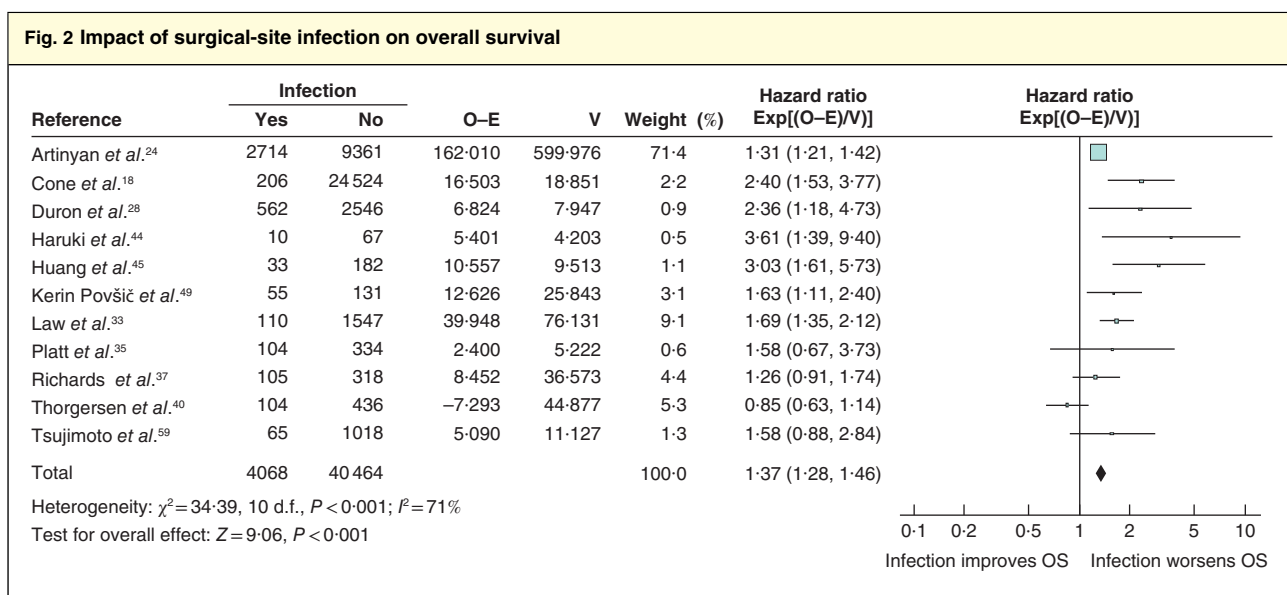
**Fig. 2 Impact of surgical-site infection on overall survival**

| Reference | Infection Yes | Infection No | O–E | V | Weight (%) | Hazard ratio Exp[(O–E)/V)] |
|---|---|---|---|---|---|---|
| Artinyan *et al*.$^{24}$ | 2714 | 9361 | 162·010 | 599·976 | 71·4 | 1·31 (1·21, 1·42) |
| Cone *et al*.$^{18}$ | 206 | 24 524 | 16·503 | 18·851 | 2·2 | 2·40 (1·53, 3·77) |
| Duron *et al*.$^{28}$ | 562 | 2546 | 6·824 | 7·947 | 0·9 | 2·36 (1·18, 4·73) |
| Haruki *et al*.$^{44}$ | 10 | 67 | 5·401 | 4·203 | 0·5 | 3·61 (1·39, 9·40) |
| Huang *et al*.$^{45}$ | 33 | 182 | 10·557 | 9·513 | 1·1 | 3·03 (1·61, 5·73) |
| Kerin Povšič *et al*.$^{49}$ | 55 | 131 | 12·626 | 25·843 | 3·1 | 1·63 (1·11, 2·40) |
| Law *et al*.$^{33}$ | 110 | 1547 | 39·948 | 76·131 | 9·1 | 1·69 (1·35, 2·12) |
| Platt *et al*.$^{35}$ | 104 | 334 | 2·400 | 5·222 | 0·6 | 1·58 (0·67, 3·73) |
| Richards *et al*.$^{37}$ | 105 | 318 | 8·452 | 36·573 | 4·4 | 1·26 (0·91, 1·74) |
| Thorgersen *et al*.$^{40}$ | 104 | 436 | –7·293 | 44·877 | 5·3 | 0·85 (0·63, 1·14) |
| Tsujimoto *et al*.$^{59}$ | 65 | 1018 | 5·090 | 11·127 | 1·3 | 1·58 (0·88, 2·84) |
| Total | 4068 | 40 464 | | | 100·0 | 1·37 (1·28, 1·46) |

Heterogeneity: $\chi^2 = 34·39$, 10 d.f., $P < 0·001$; $I^2 = 71\%$
Test for overall effect: $Z = 9·06$, $P < 0·001$

Hazard ratio
Exp[(O–E)/V)]

0·1 0·2 0·5 1 2 5 10

Infection improves OS Infection worsens OS